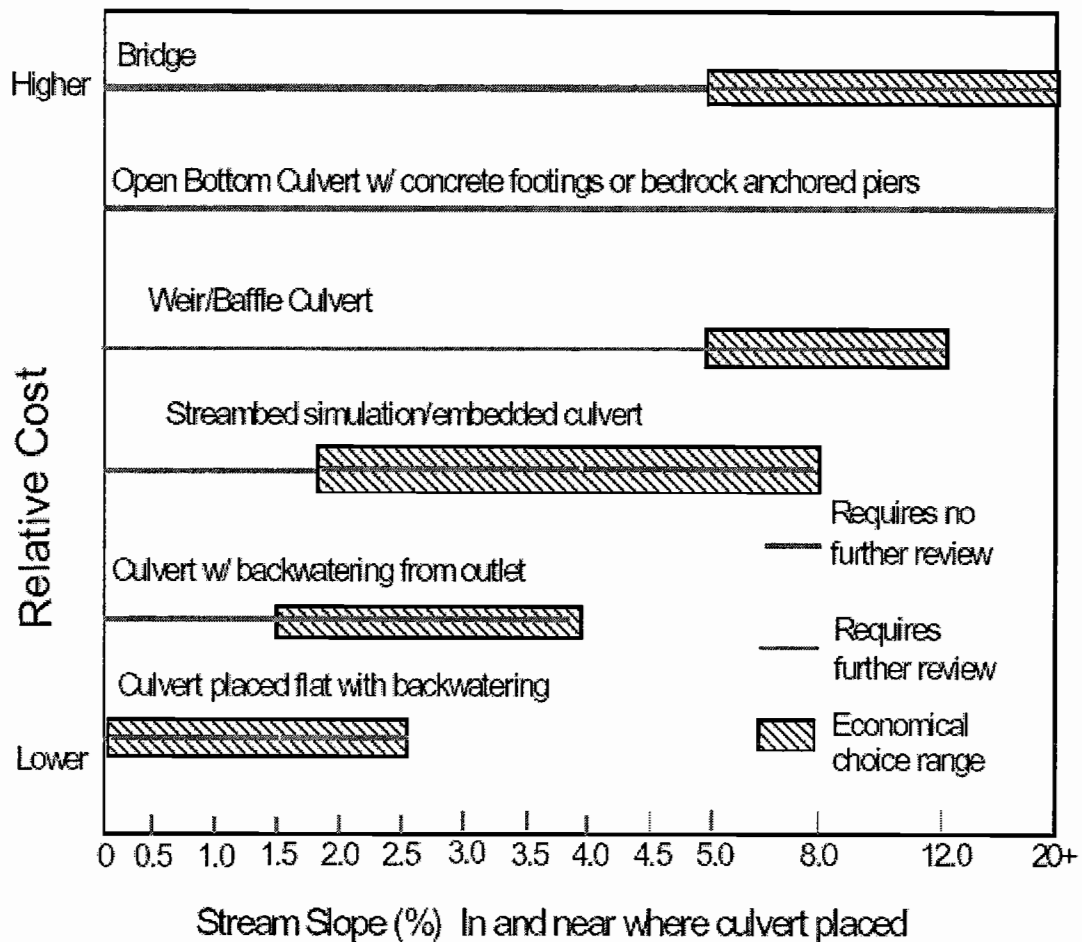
Higher

Bridge

Open Bottom Culvert w/ concrete footings or bedrock anchored piers

Weir/Baffle Culvert

Streambed simulation/embedded culvert

Relative Cost

Requires no further review

Culvert w/ backwatering from outlet

Requires further review

Culvert placed flat with backwatering

Economical choice range

Lower

0 0.5 1.0 1.5 2.0 2.5 3.0 3.5 4.0 4.5 5.0 8.0 12.0 20+

Stream Slope (%) In and near where culvert placed